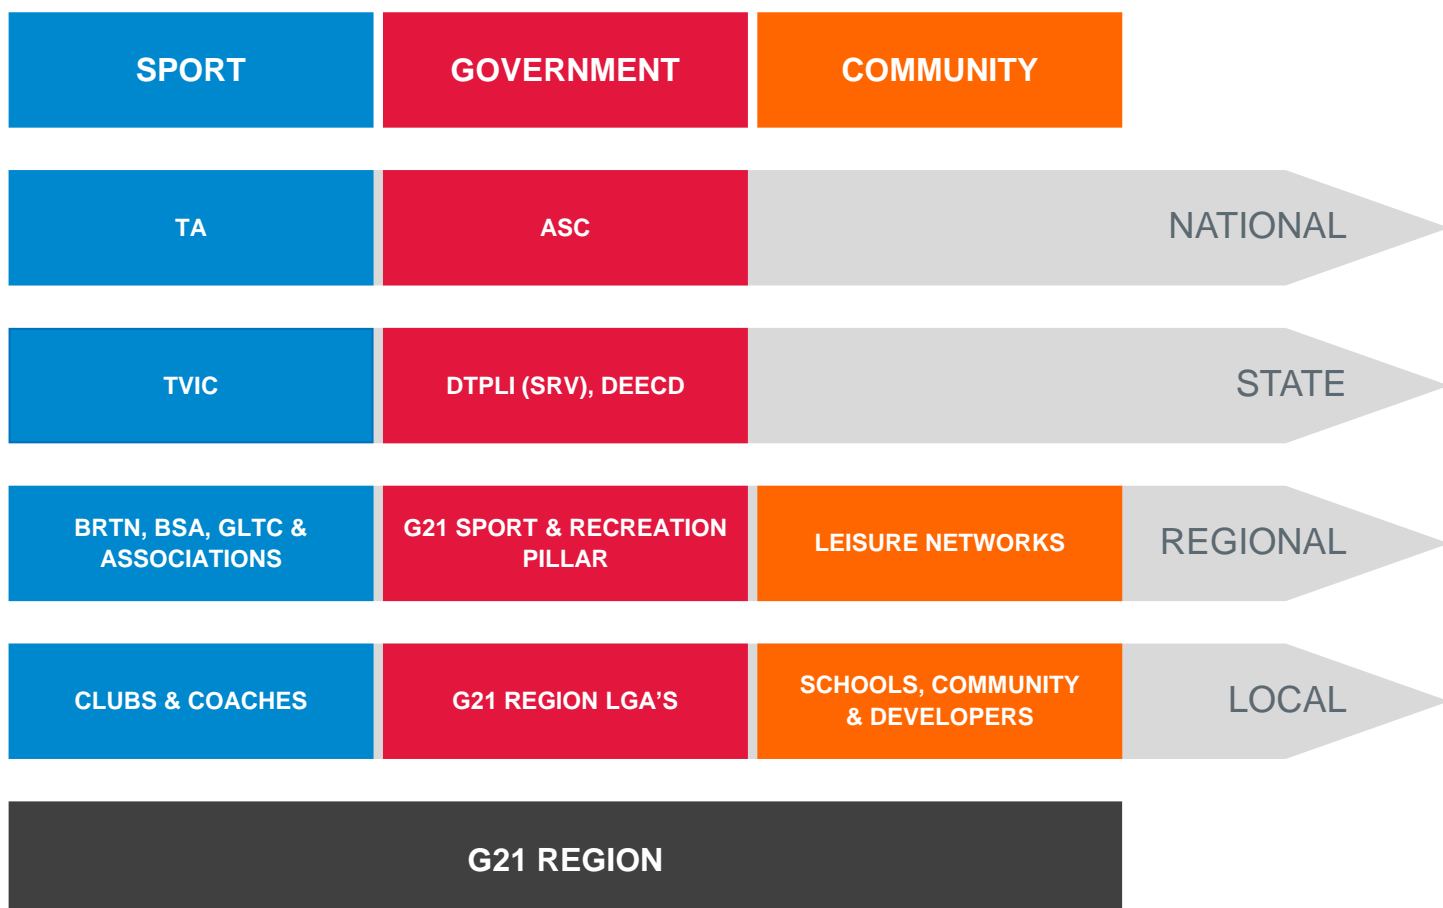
SPORT

GOVERNMENT

COMMUNITY

TA

ASC

NATIONAL

TVIC

DTPLI (SRV), DEECD

STATE

BRTN, BSA, GLTC & ASSOCIATIONS

G21 SPORT & RECREATION PILLAR

LEISURE NETWORKS

REGIONAL

CLUBS & COACHES

G21 REGION LGA'S

SCHOOLS, COMMUNITY & DEVELOPERS

LOCAL

G21 REGION